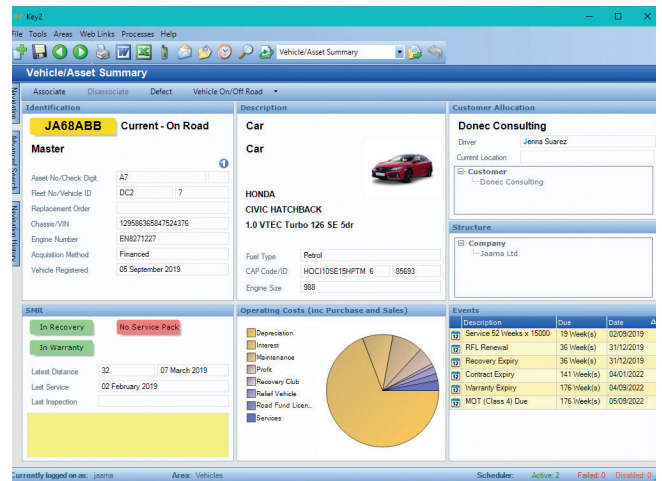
Key2

File Tools Areas Web Links Processes Help

Vehicle/Asset Summary

Vehicle/Asset Summary

Associate Disassociate Defect Vehicle On/Off Road

Navigation

Advanced Search

Resource History

Identification

JA68ABB Current - On Road

Master

Asset No/Check Digit A7

Fleet No/Vehicle ID DC2 7

Replacement Order

Chassis/VIN 129586365847524376

Engine Number EN8271227

Acquisition Method Financed

Vehicle Registered 05 September 2019

Description

Car

Car

HONDA

CIVIC HATCHBACK

1.0 VTEC Turbo 126 SE 5dr

Fuel Type Petrol

CAP Code/ID HOCI10SE15HPTM 6 85693

Engine Size 988

Customer Allocation

Donec Consulting

Driver Jenna Suarez

Current Location

Customer

Donec Consulting

Structure

Company

Jaama Ltd

SMR

In Recovery

No Service Pack

In Warranty

Latest Distance 32 07 March 2019

Last Service 02 February 2019

Last Inspection

Operating Costs (inc Purchase and Sales)

Depreciation
Interest
Maintenance
Profit
Recovery Club
Relief Vehicle
Road Fund Licen...
Services

Events

| Description | Due | Date |
|---|---|---|
| Service 52 Weeks x 15000 | 19 Week(s) | 02/09/2019 |
| RFL Renewal | 36 Week(s) | 31/12/2019 |
| Recovery Expiry | 36 Week(s) | 31/12/2019 |
| Contract Expiry | 141 Week(s) | 04/01/2022 |
| Warranty Expiry | 176 Week(s) | 04/09/2022 |
| MOT (Class 4) Due | 176 Week(s) | 05/09/2022 |

Currently logged on as: jaama Area: Vehicles Scheduler: Active: 2 Failed: 0 Disabled: 0